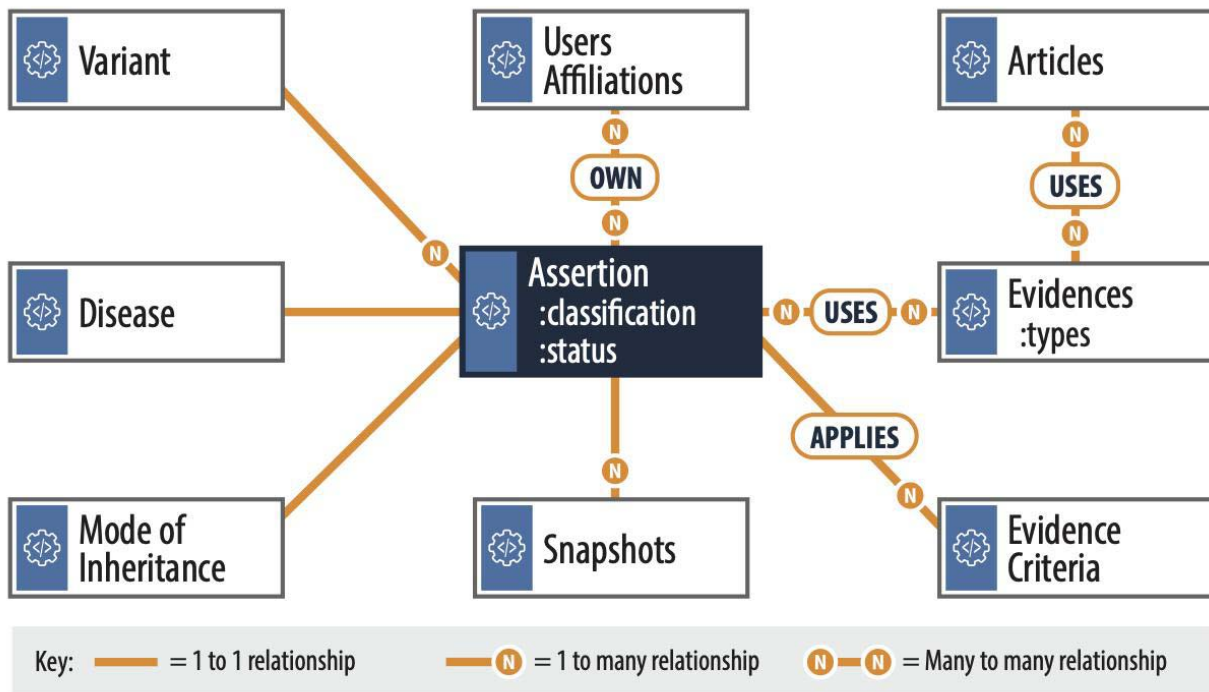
Variant

Users Affiliations

N

OWN

N

Articles

N

USES

N

N

Disease

Assertion :classification :status

N USES N

Evidences :types

APPLIES

N

N

Mode of Inheritance

Snapshots

Evidence Criteria

Key: = 1 to 1 relationship N = 1 to many relationship N N = Many to many relationship